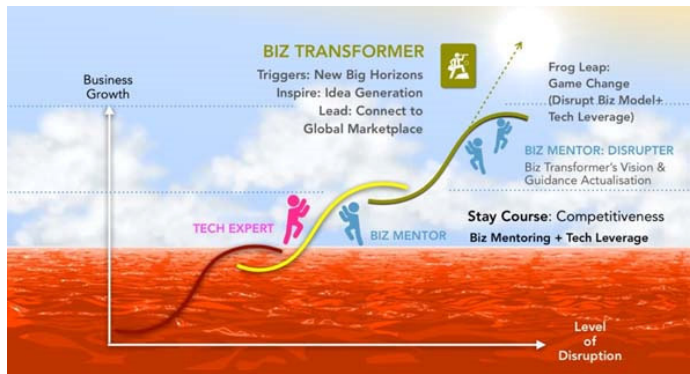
BIZ TRANSFORMER

Triggers: New Big Horizons
Inspire: Idea Generation
Lead: Connect to Global Marketplace

Frog Leap: Game Change (Disrupt Biz Model+ Tech Leverage)

Business Growth

BIZ MENTOR: DISRUPTER
Biz Transformer's Vision & Guidance Actualisation

TECH EXPERT

BIZ MENTOR

Stay Course: Competitiveness
Biz Mentoring + Tech Leverage

Level of Disruption